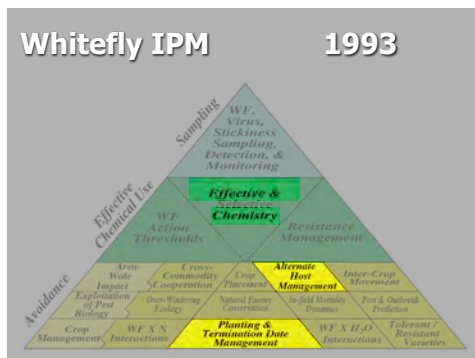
Whitefly IPM 1993

Sampling

Effective Chemical Use

Avoidance

WF, Virus, Stickiness Sampling, Detection, & Monitoring

Effective & Selective Chemistry

WF Action Thresholds

Resistance Management

Area-Wide Impact

Cross-Commodity Cooperation

Crop Placement

Alternate Host Management

Inter-Crop Movement

Exploitation of Pest Biology

Over-Wintering Ecology

Natural Enemy Conservation

In-field Mortality Dynamics

Pest & Outbreak Prediction

Crop Management

WF X N Interactions

Planting & Termination Date Management

WF X $H_2O$ Interactions

Tolerant / Resistant Varieties